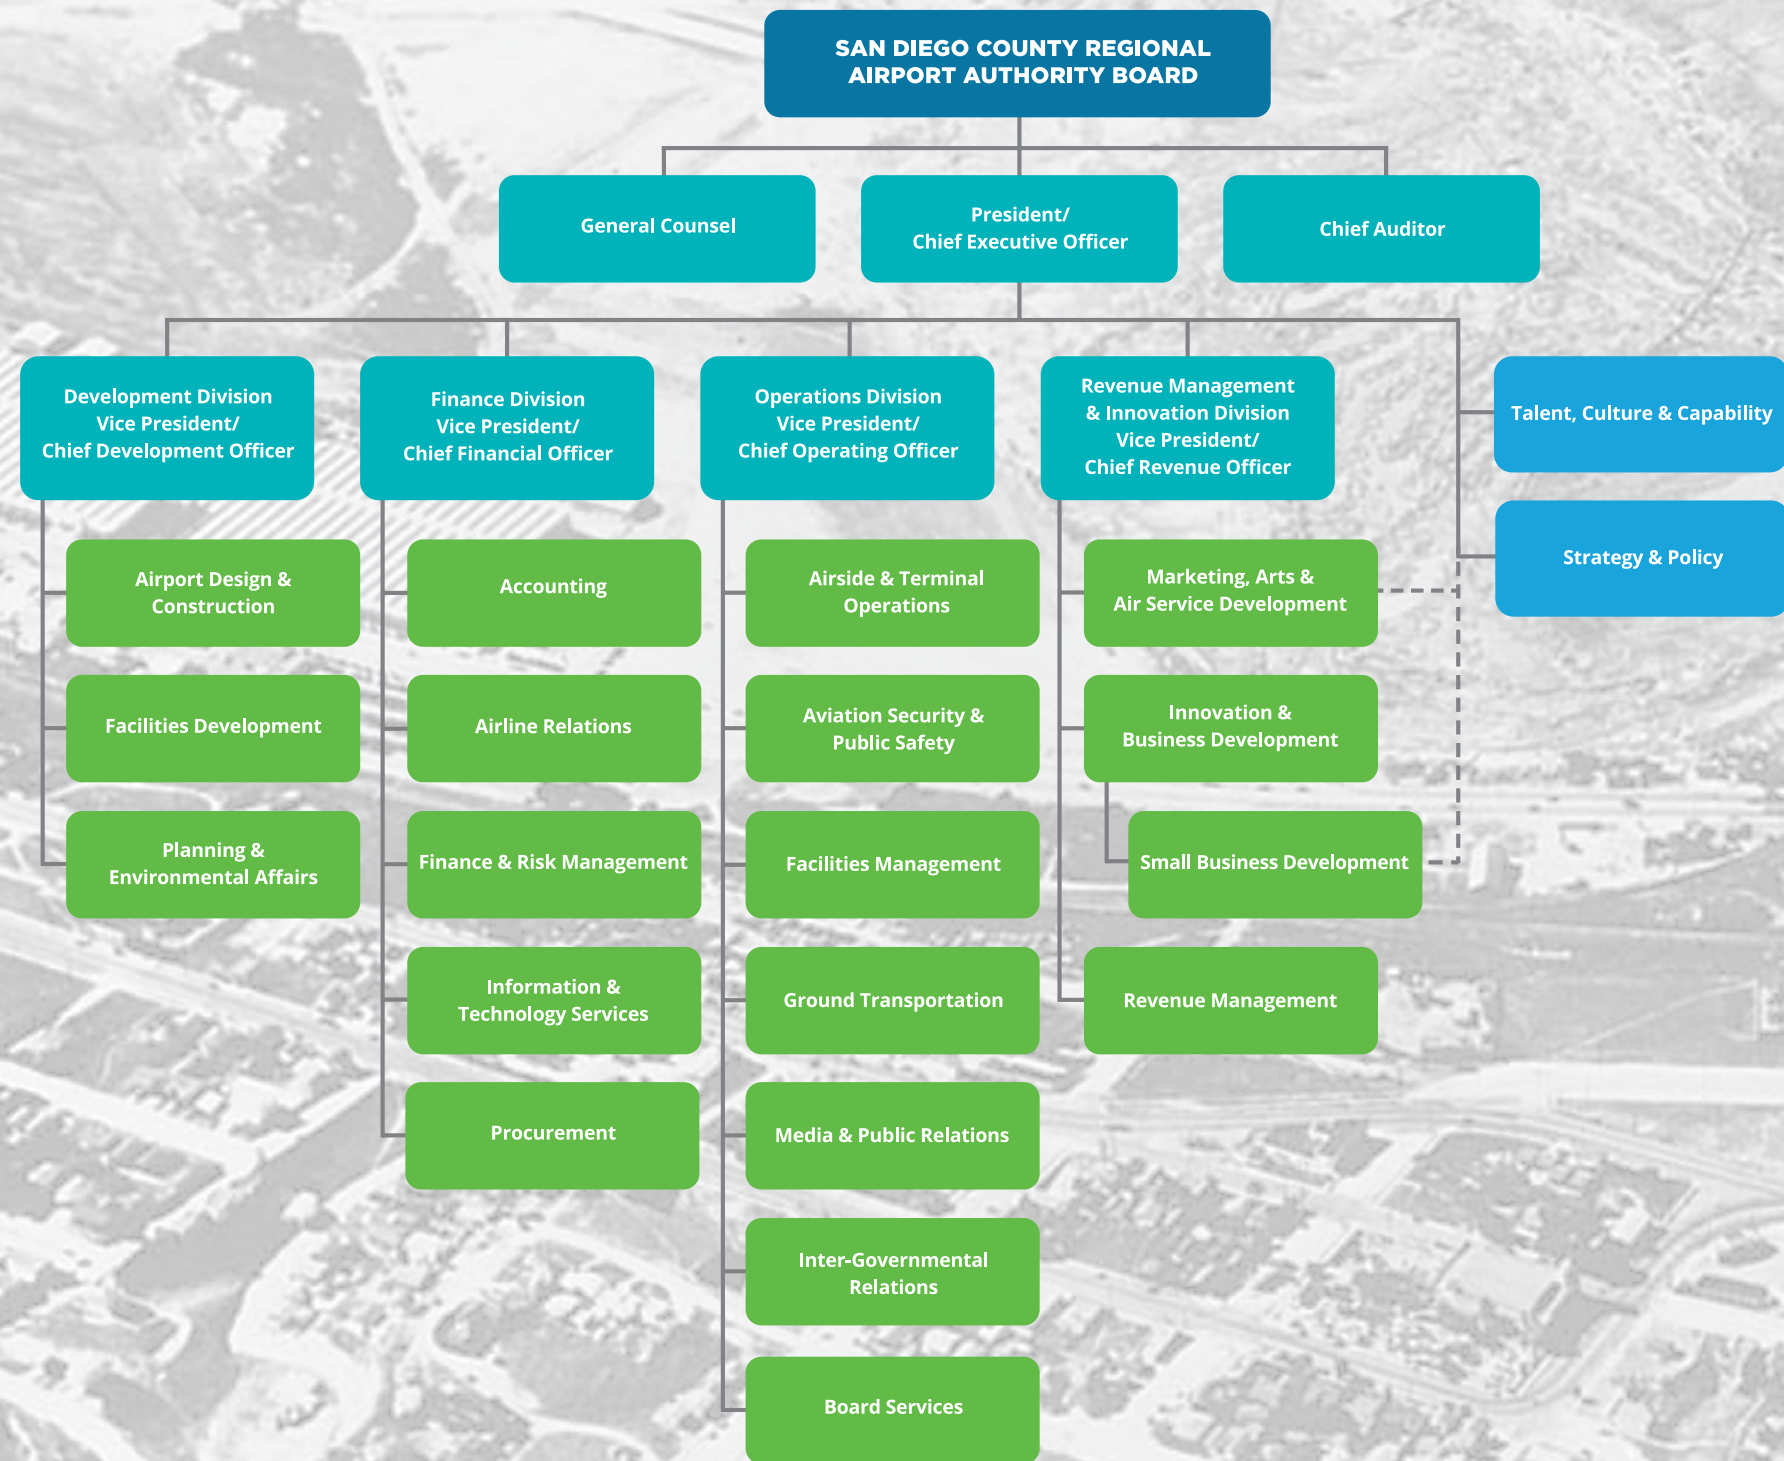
SAN DIEGO COUNTY REGIONAL AIRPORT AUTHORITY BOARD

General Counsel

President/ Chief Executive Officer

Chief Auditor

Development Division Vice President/ Chief Development Officer

Airport Design & Construction

Facilities Development

Planning & Environmental Affairs

Finance Division Vice President/ Chief Financial Officer

Accounting

Airline Relations

Finance & Risk Management

Information & Technology Services

Procurement

Operations Division Vice President/ Chief Operating Officer

Airside & Terminal Operations

Aviation Security & Public Safety

Facilities Management

Ground Transportation

Media & Public Relations

Inter-Governmental Relations

Board Services

Revenue Management & Innovation Division Vice President/ Chief Revenue Officer

Marketing, Arts & Air Service Development

Innovation & Business Development

Small Business Development

Revenue Management

Talent, Culture & Capability

Strategy & Policy